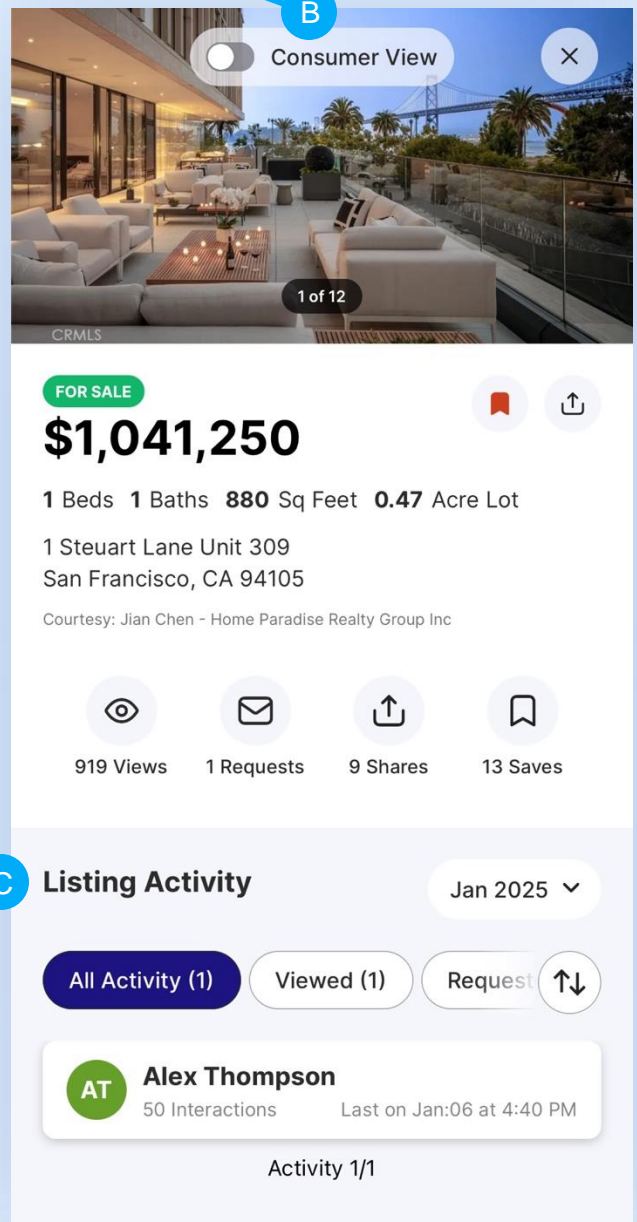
B

Consumer View

×

1 of 12

CRMLS

FOR SALE

$1,041,250

1 Beds 1 Baths 880 Sq Feet 0.47 Acre Lot

1 Steuart Lane Unit 309
San Francisco, CA 94105

Courtesy: Jian Chen - Home Paradise Realty Group Inc

919 Views 1 Requests 9 Shares 13 Saves

C

Listing Activity

Jan 2025

All Activity (1) Viewed (1) Request

AT

Alex Thompson

50 Interactions Last on Jan:06 at 4:40 PM

Activity 1/1